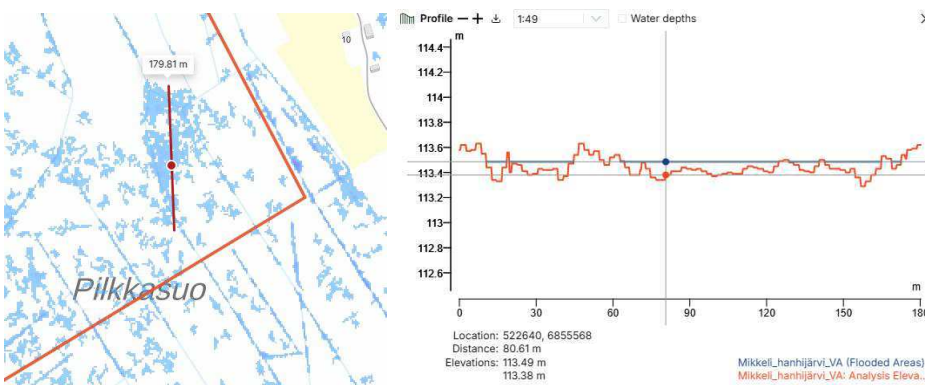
179.81 m

10

Pilkkasuo

Profile — + 1:49 Water depths

m

114.4
114.2
114
113.8
113.6
113.4
113.2
113
112.8
112.6

0 30 60 90 120 150 180

m

Location: 522640, 6855568
Distance: 80.61 m
Elevations: 113.49 m
113.38 m

Mikkeli_hanhijärvi_VA (Flooded Areas)
Mikkeli_hanhijärvi_VA: Analysis Eleva...